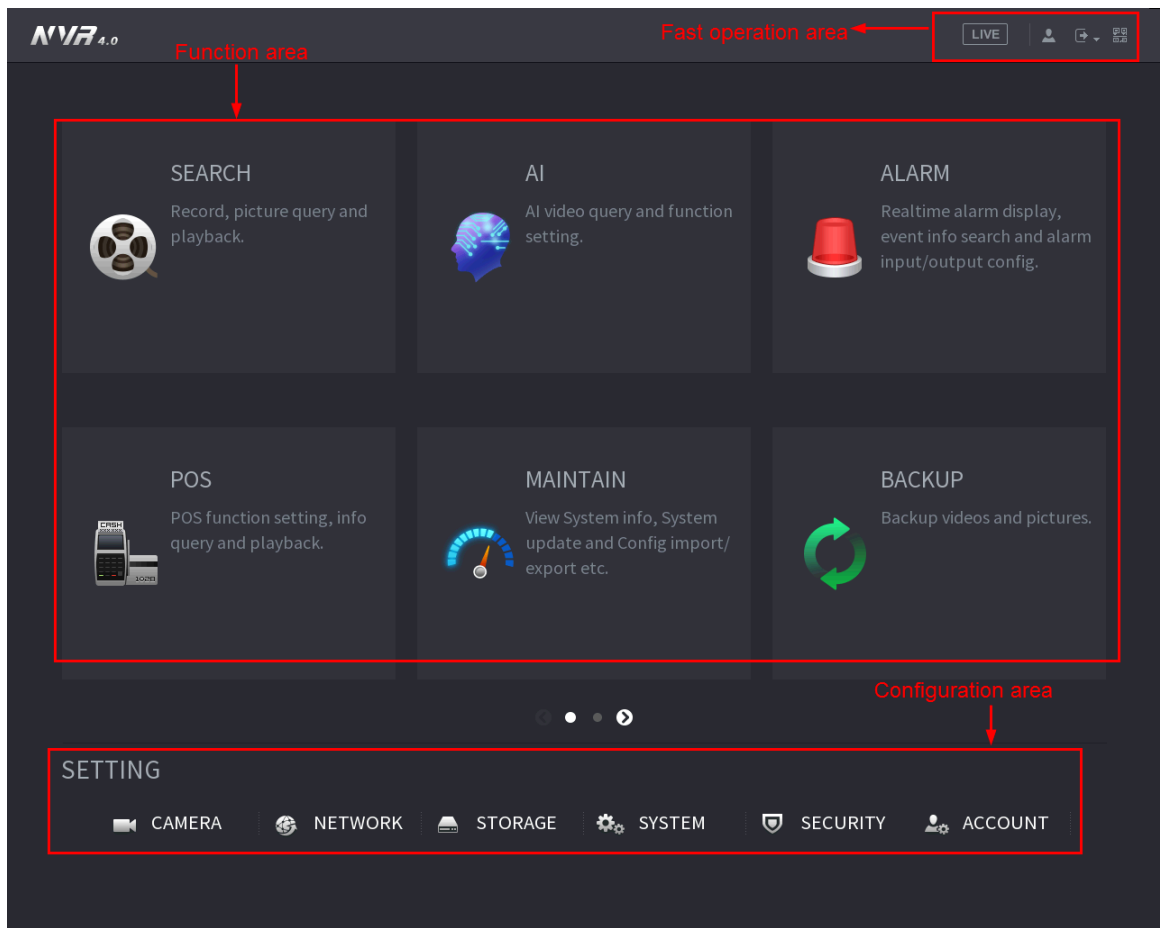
NVR 4.0

Fast operation area

LIVE

Function area

SEARCH
Record, picture query and playback.

AI
AI video query and function setting.

ALARM
Realtime alarm display, event info search and alarm input/output config.

POS
CASH
POS function setting, info query and playback.

MAINTAIN
View System info, System update and Config import/ export etc.

BACKUP
Backup videos and pictures.

Configuration area

SETTING

CAMERA NETWORK STORAGE SYSTEM SECURITY ACCOUNT